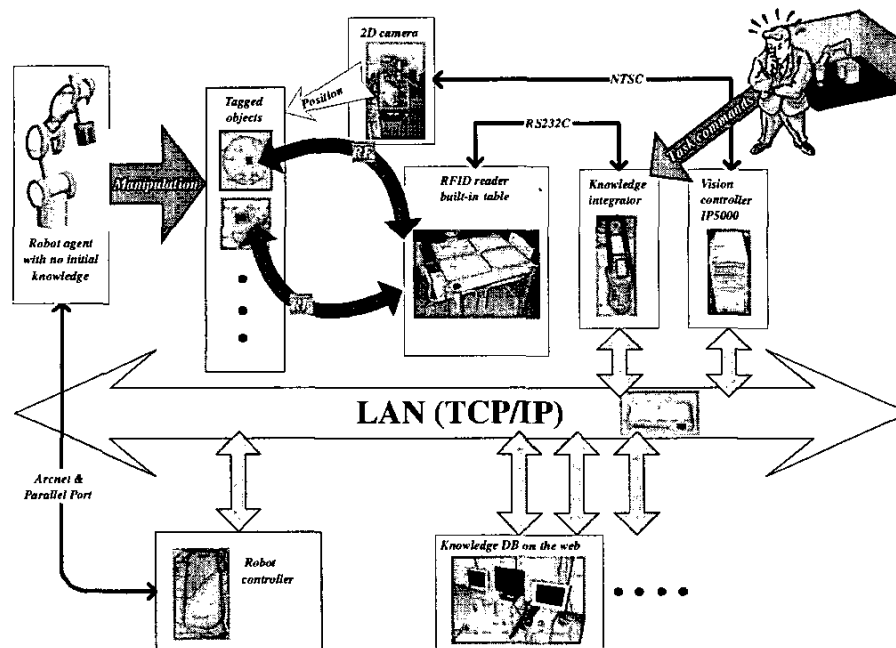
2D camera

Position

NTSC

Tagged objects

RS232C

Task commands

Robot agent with no initial knowledge

Manipulation

RF

RFID reader built-in table

Knowledge integrator

Vision controller IP5000

RF

LAN (TCP/IP)

Arcnet & Parallel Port

Robot controller

Knowledge DB on the web